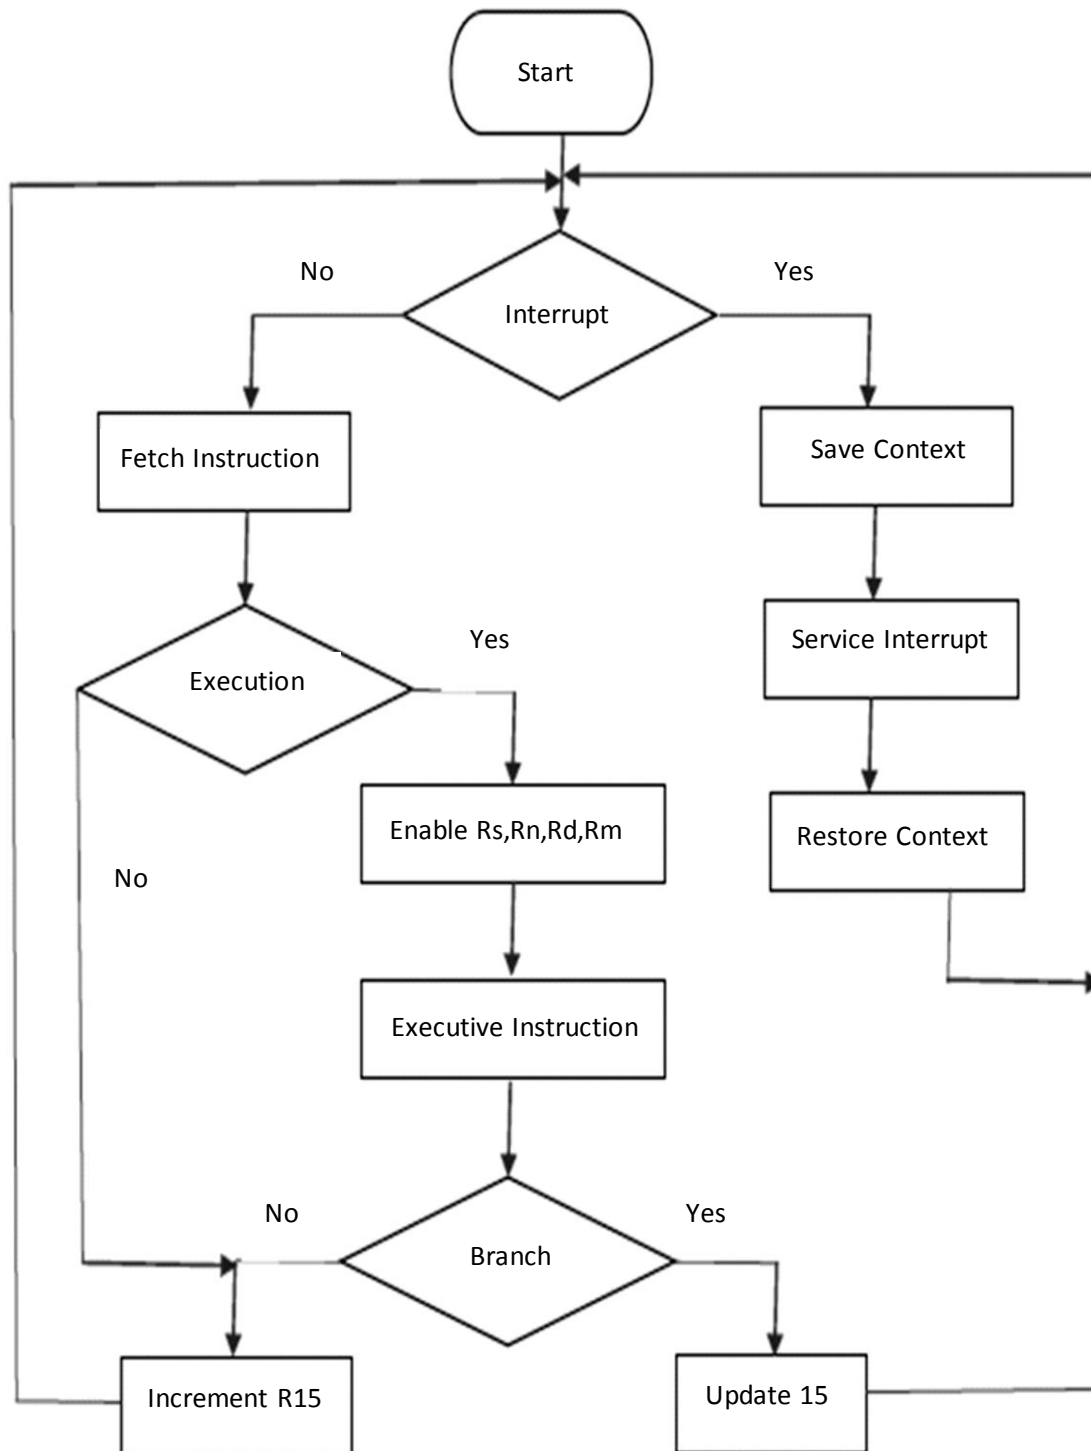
Start

No

Interrupt

Yes

Fetch Instruction

Save Context

Execution

Yes

Service Interrupt

Enable Rs,Rn,Rd,Rm

Restore Context

No

Executive Instruction

No

Branch

Yes

Increment R15

Update 15